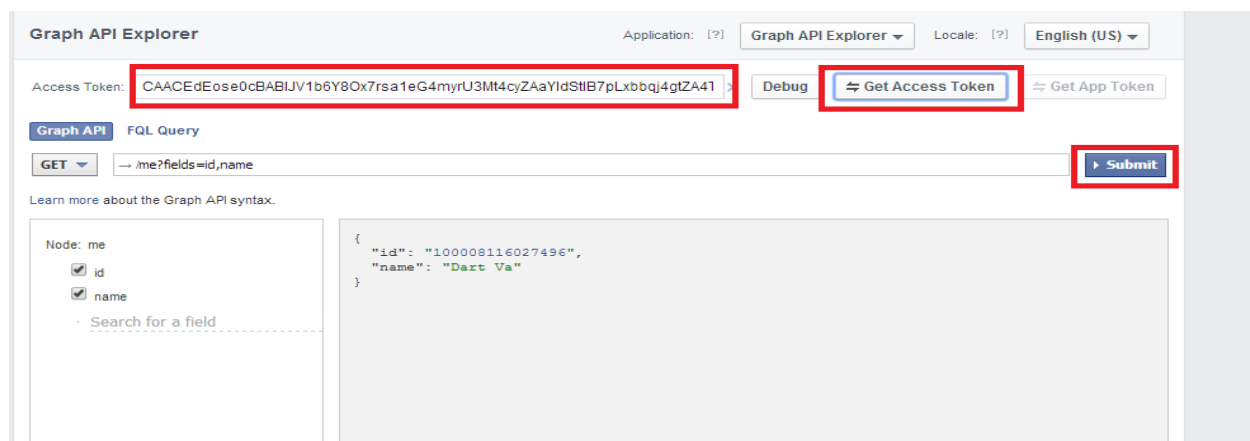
Graph API Explorer

Application: [?] Graph API Explorer ▾ Locale: [?] English (US) ▾

Access Token: CAACEdEose0cBABIJV1b6Y8Ox7rsa1eG4myrU3Mt4cyZAaYIdStIB7pLxbbqj4gtZA41 × Debug ⇋ Get Access Token ⇋ Get App Token

Graph API FQL Query

GET ▾ → /me?fields=id,name ▸ Submit

Learn more about the Graph API syntax.

Node: me

id

name

Search for a field

{
"id": "100008116027496",
"name": "Dart Va"
}